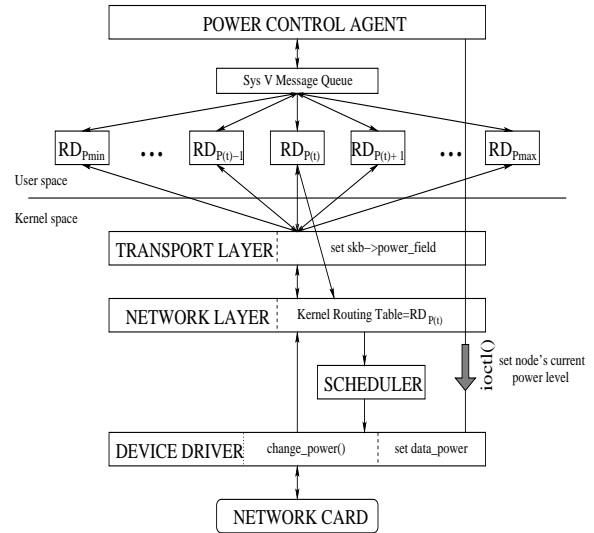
POWER CONTROL AGENT

Sys V Message Queue

$RD_{P_{min}}$ • • • $RD_{P(t)-1}$ $RD_{P(t)}$ $RD_{P(t)+1}$ • • • $RD_{P_{max}}$

User space

Kernel space

TRANSPORT LAYER set skb–>power_field

NETWORK LAYER Kernel Routing Table=$RD_{P(t)}$

SCHEDULER

ioctl()

set node's current power level

DEVICE DRIVER change_power() set data_power

NETWORK CARD